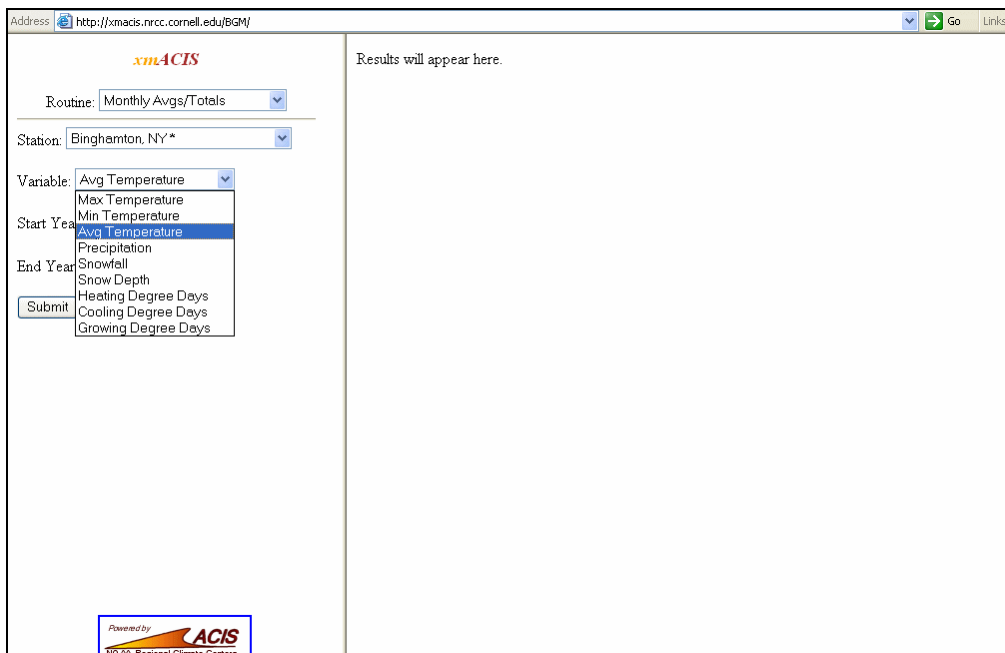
Address http://xmacis.nrcc.cornell.edu/BGM/ Go Links

xmACIS

Routine: Monthly Avgs/Totals

Station: Binghamton, NY*

Variable: Avg Temperature

Max Temperature
Min Temperature
Avg Temperature
Precipitation
Snowfall
Snow Depth
Heating Degree Days
Cooling Degree Days
Growing Degree Days

Start Yea

End Year

Submit

Powered by ACIS

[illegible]

Results will appear here.